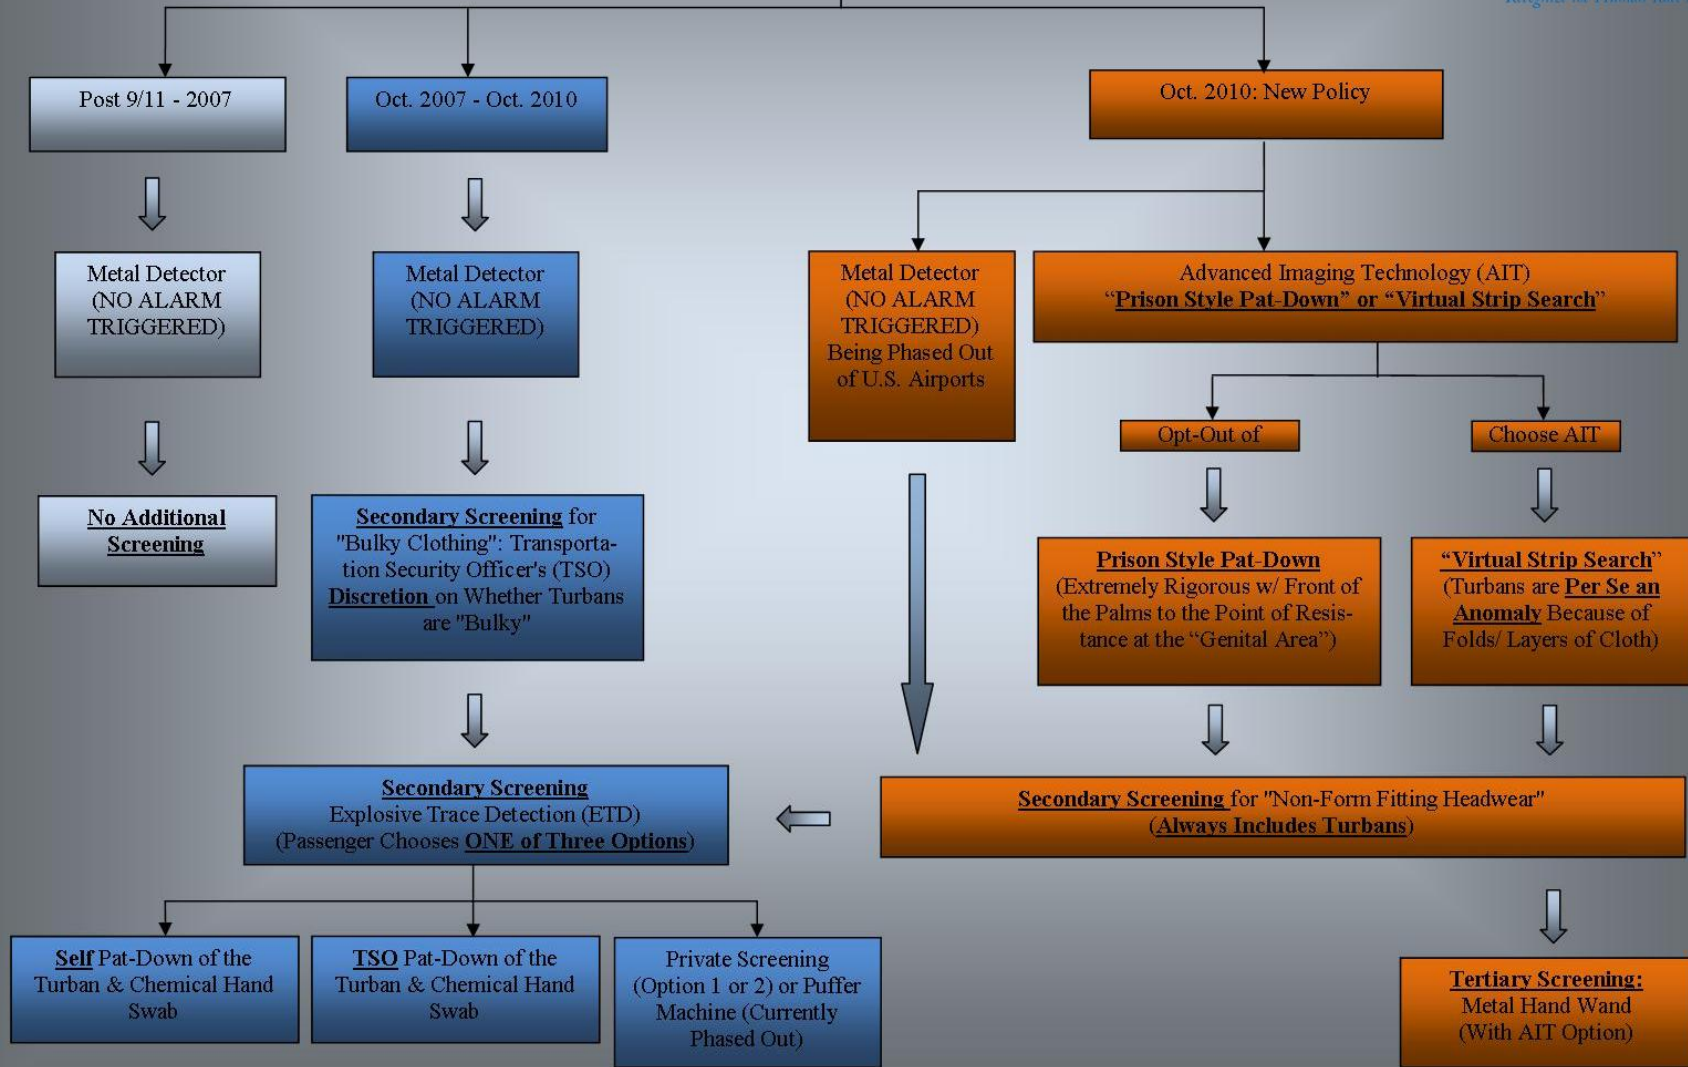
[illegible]

Post 9/11 - 2007

Oct. 2007 - Oct. 2010

Oct. 2010: New Policy

Metal Detector (NO ALARM TRIGGERED)

Metal Detector (NO ALARM TRIGGERED)

Metal Detector (NO ALARM TRIGGERED) Being Phased Out of U.S. Airports

Advanced Imaging Technology (AIT) "Prison Style Pat-Down" or "Virtual Strip Search"

Opt-Out of

Choose AIT

No Additional Screening

Secondary Screening for "Bulky Clothing": Transportation Security Officer's (TSO) Discretion on Whether Turbans are "Bulky"

Prison Style Pat-Down (Extremely Rigorous w/ Front of the Palms to the Point of Resistance at the "Genital Area")

"Virtual Strip Search" (Turbans are Per Se an Anomaly Because of Folds/ Layers of Cloth)

Secondary Screening Explosive Trace Detection (ETD) (Passenger Chooses ONE of Three Options)

Secondary Screening for "Non-Form Fitting Headwear" (Always Includes Turbans)

Self Pat-Down of the Turban & Chemical Hand Swab

TSO Pat-Down of the Turban & Chemical Hand Swab

Private Screening (Option 1 or 2) or Puffer Machine (Currently Phased Out)

Tertiary Screening: Metal Hand Wand (With AIT Option)